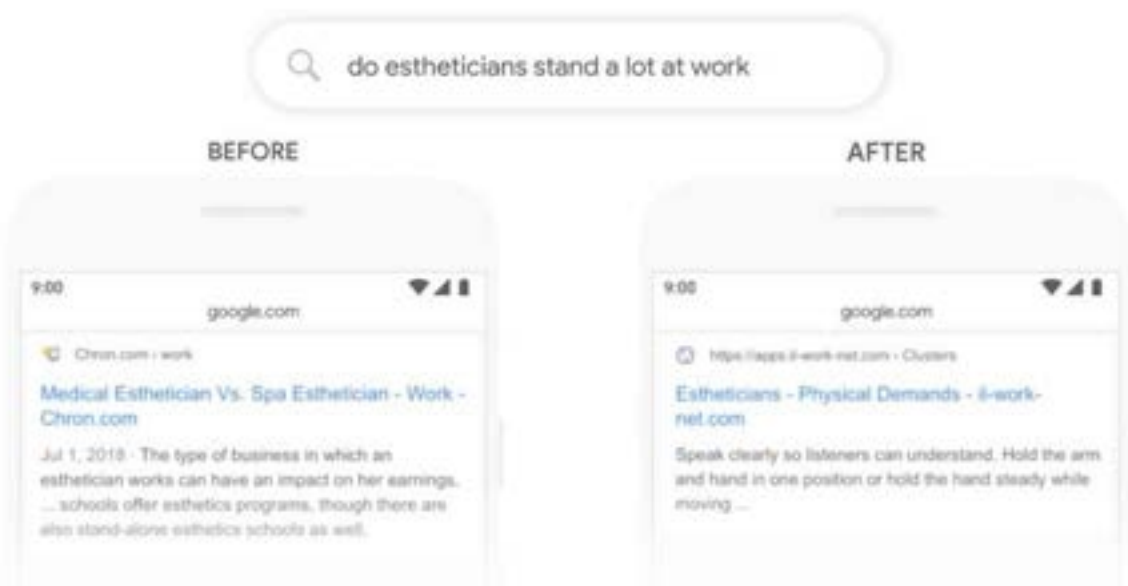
do estheticians stand a lot at work

BEFORE

9:00

google.com

Chron.com › work

Medical Esthetician Vs. Spa Esthetician - Work - Chron.com

Jul 1, 2018 · The type of business in which an esthetician works can have an impact on her earnings. ... schools offer esthetics programs, though there are also stand-alone esthetics schools as well.

AFTER

9:00

google.com

https://apps.il-work-net.com › Clusters

Estheticians - Physical Demands - il-work-net.com

Speak clearly so listeners can understand. Hold the arm and hand in one position or hold the hand steady while moving ...